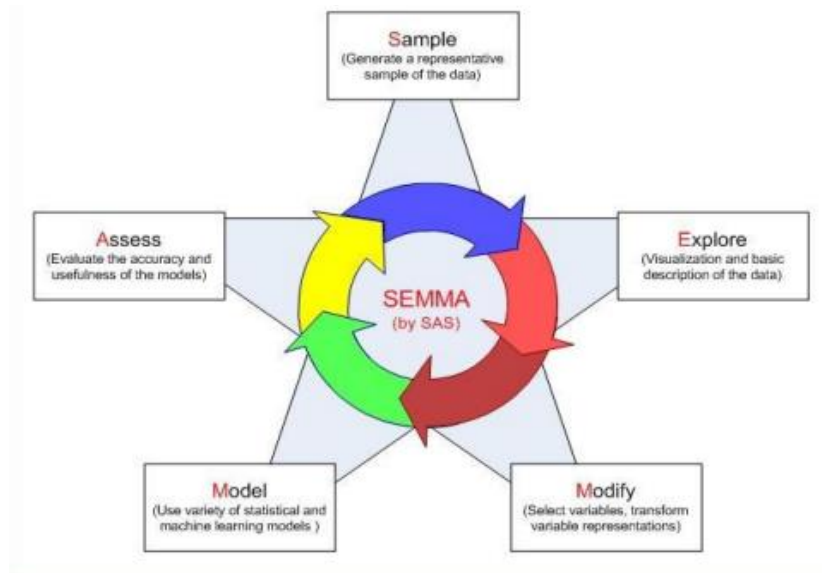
Sample
(Generate a representative sample of the data)

Explore
(Visualization and basic description of the data)

Modify
(Select variables, transform variable representations)

Model
(Use variety of statistical and machine learning models )

Assess
(Evaluate the accuracy and usefulness of the models)

SEMMA
(by SAS)